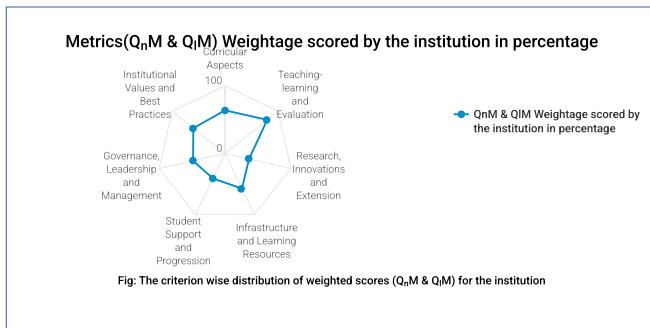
Metrics($Q_nM$ & $Q_lM$) Weightage scored by the institution in percentage

Curricular Aspects

100

Teaching-learning and Evaluation

Research, Innovations and Extension

Infrastructure and Learning Resources

Student Support and Progression

Governance, Leadership and Management

Institutional Values and Best Practices

0

QnM & QlM Weightage scored by the institution in percentage

Fig: The criterion wise distribution of weighted scores ($Q_nM$ & $Q_lM$) for the institution